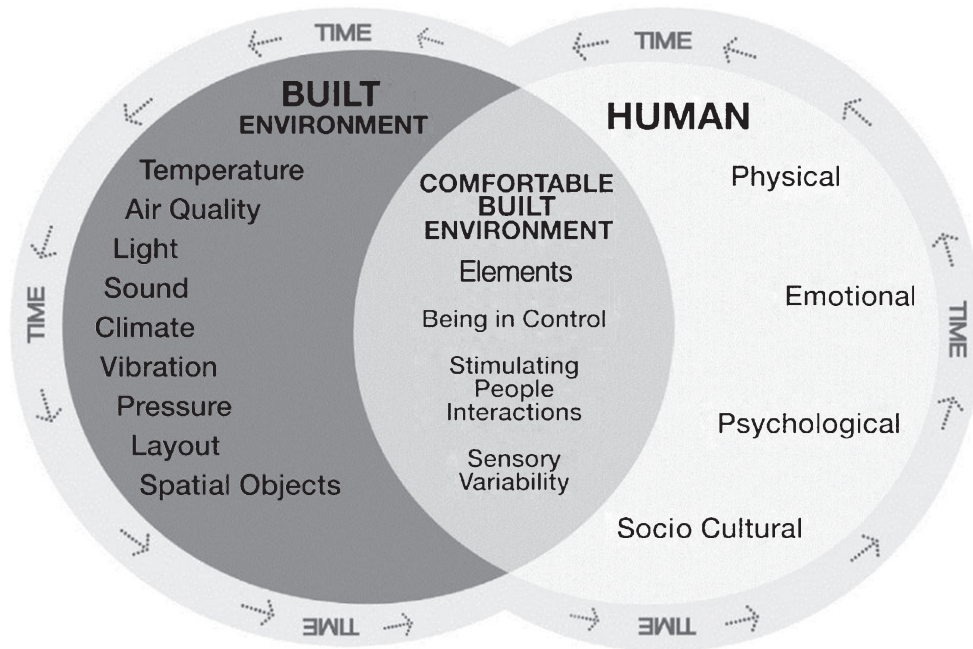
TIME
TIME
BUILT ENVIRONMENT
HUMAN
Temperature
Air Quality
Light
Sound
Climate
Vibration
Pressure
Layout
Spatial Objects
COMFORTABLE BUILT ENVIRONMENT
Elements
Being in Control
Stimulating People Interactions
Sensory Variability
Physical
Emotional
Psychological
Socio Cultural
TIME
TIME
TIME
TIME